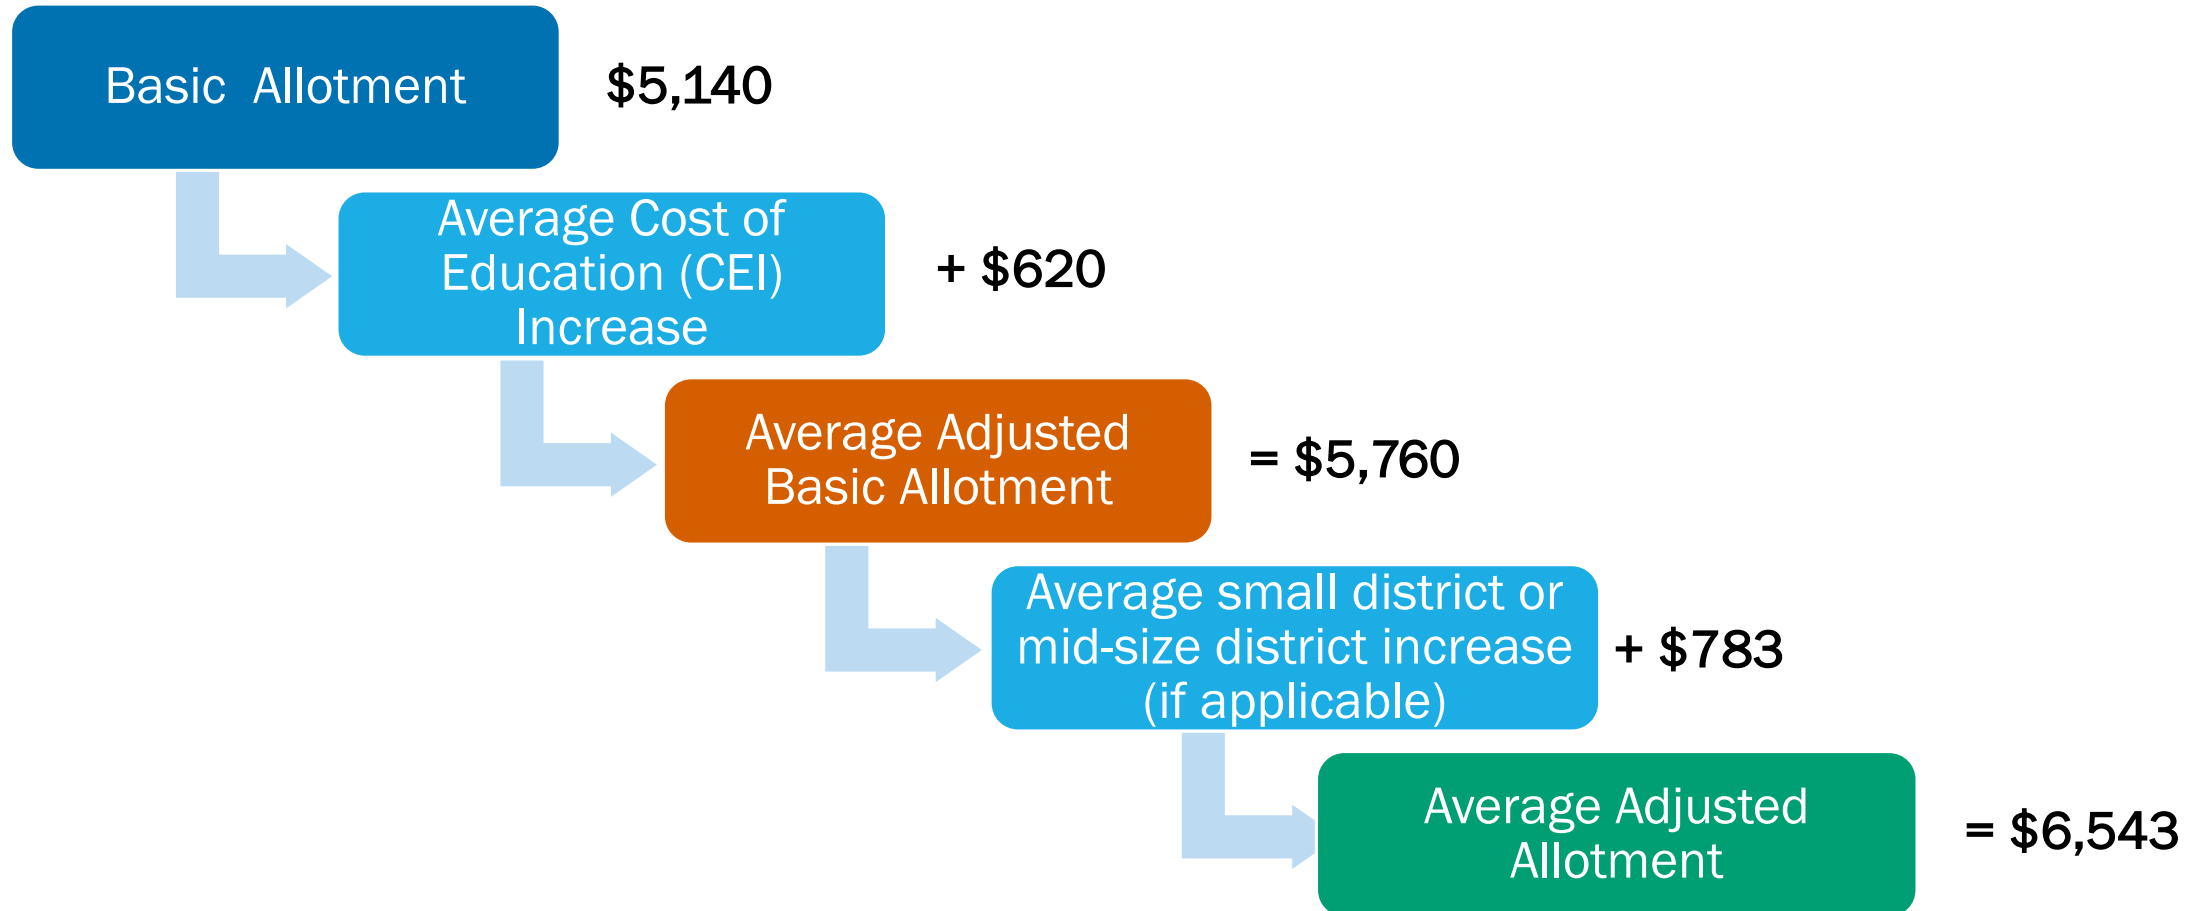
Basic Allotment

$5,140

Average Cost of Education (CEI) Increase

+ $620

Average Adjusted Basic Allotment

= $5,760

Average small district or mid-size district increase (if applicable)

+ $783

Average Adjusted Allotment

= $6,543